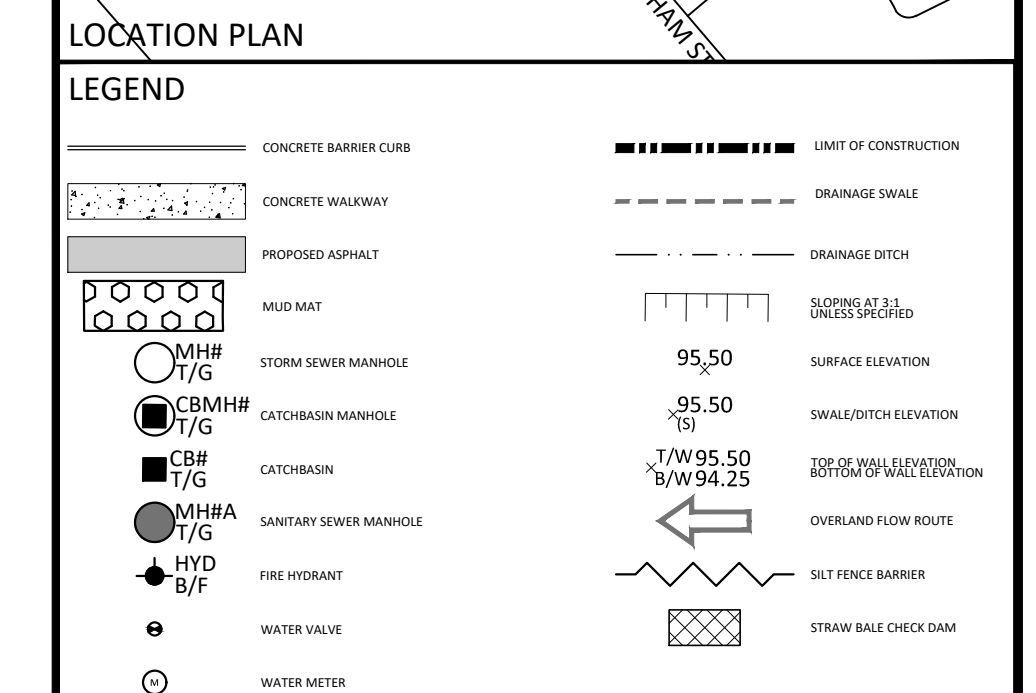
LOCATION PLAN

HAM ST

LEGEND

CONCRETE BARRIER CURB

CONCRETE WALKWAY

PROPOSED ASPHALT

MUD MAT

MH#
T/G
STORM SEWER MANHOLE

CBMH#
T/G
CATCHBASIN MANHOLE

CB#
T/G
CATCHBASIN

MH#A
T/G
SANITARY SEWER MANHOLE

HYD
B/F
FIRE HYDRANT

WATER VALVE

M
WATER METER

LIMIT OF CONSTRUCTION

DRAINAGE SWALE

DRAINAGE DITCH

SLOPING AT 3:1
UNLESS SPECIFIED

95.50
SURFACE ELEVATION

95.50
(S)
SWALE/DITCH ELEVATION

T/W 95.50
B/W 94.25
TOP OF WALL ELEVATION
BOTTOM OF WALL ELEVATION

OVERLAND FLOW ROUTE

SILT FENCE BARRIER

STRAW BALE CHECK DAM